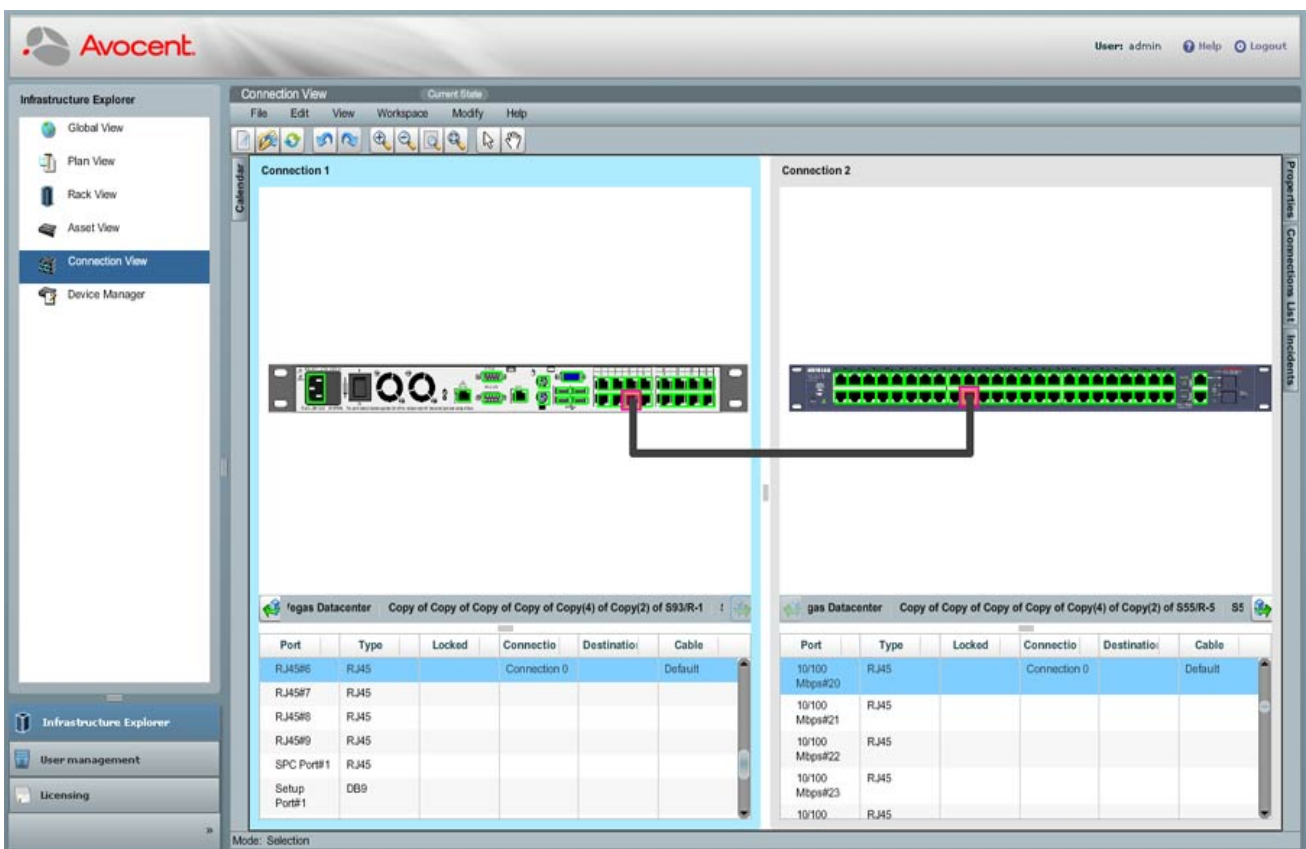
Avocent.

User: admin Help Logout

Infrastructure Explorer
Global View
Plan View
Rack View
Asset View
Connection View
Device Manager

Infrastructure Explorer
User management
Licensing

Connection View
Current State
File Edit View Workspace Modify Help

Calendar

Connection 1

Connection 2

Properties
Connections List
Incidents

'egas Datacenter Copy of Copy of Copy of Copy of Copy(4) of Copy(2) of S93/R-1

gas Datacenter Copy of Copy of Copy of Copy of Copy(4) of Copy(2) of S55/R-5 S5

| Port | Type | Locked | Connectio | Destinatio | Cable |
|---|---|---|---|---|---|
| RJ45#6 | RJ45 | | Connection 0 | | Default |
| RJ45#7 | RJ45 | | | | |
| RJ45#8 | RJ45 | | | | |
| RJ45#9 | RJ45 | | | | |
| SPC Port#1 | RJ45 | | | | |
| Setup Port#1 | DB9 | | | | |

| Port | Type | Locked | Connectio | Destinatio | Cable |
|---|---|---|---|---|---|
| 10/100 Mbps#20 | RJ45 | | Connection 0 | | Default |
| 10/100 Mbps#21 | RJ45 | | | | |
| 10/100 Mbps#22 | RJ45 | | | | |
| 10/100 Mbps#23 | RJ45 | | | | |
| 10/100 | RJ45 | | | | |

Mode: Selection